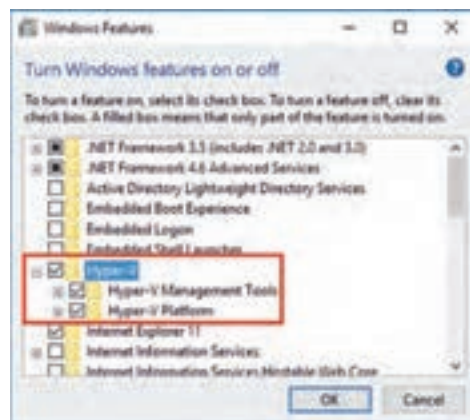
Windows Features

Turn Windows features on or off

To turn a feature on, select its check box. To turn a feature off, clear its check box. A filled box means that only part of the feature is turned on.

.NET Framework 3.5 (includes .NET 2.0 and 3.0)
.NET Framework 4.6 Advanced Services
Active Directory Lightweight Directory Services
Embedded Boot Experience
Embedded Logon
Embedded Shell Launcher
Hyper-V
Hyper-V Management Tools
Hyper-V Platform
Internet Explorer 11
Internet Information Services
Internet Information Services Hostable Web Core

OK
Cancel